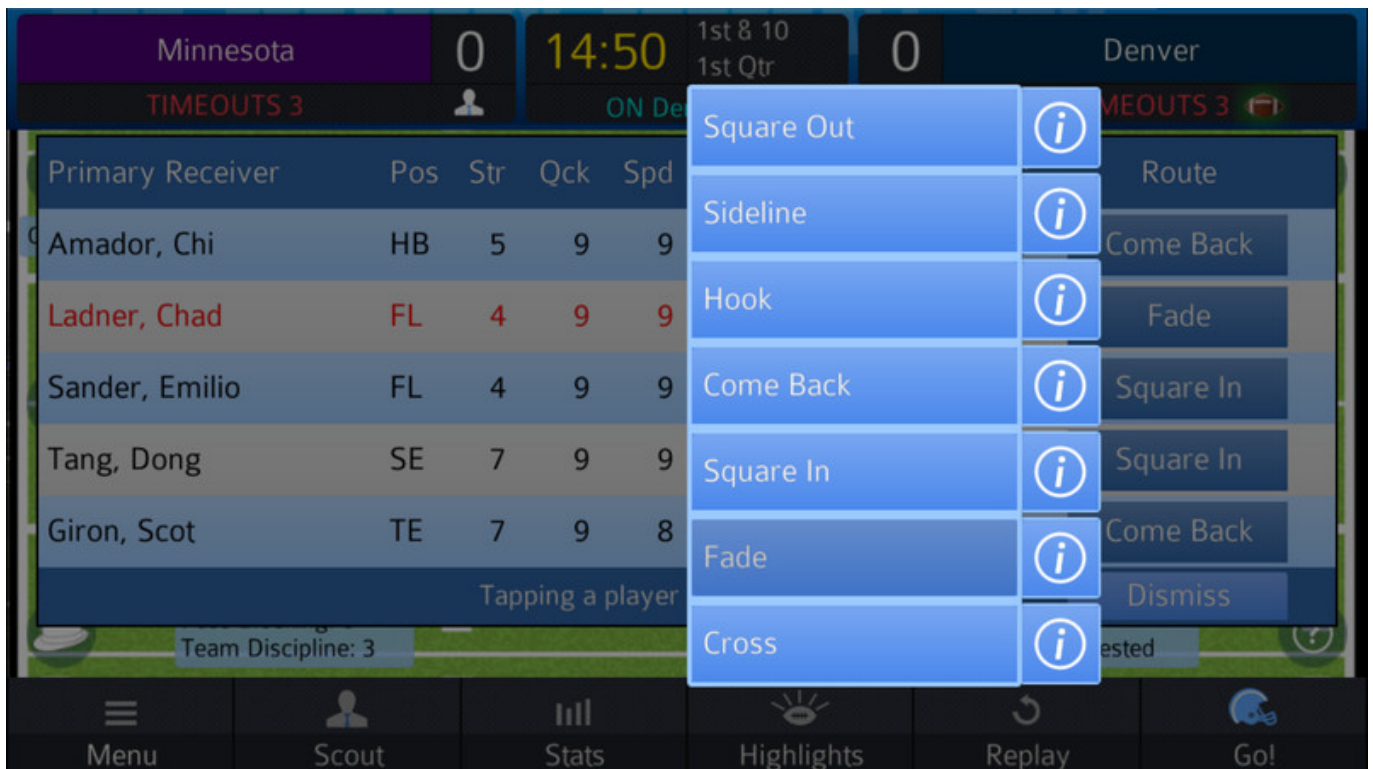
Minnesota 0 14:50 1st & 10 1st Qtr 0 Denver

TIMEOUTS 3 ON De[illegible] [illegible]MEOUTS 3

| Primary Receiver | Pos | Str | Qck | Spd | Route |
|---|---|---|---|---|---|
| Amador, Chi | HB | 5 | 9 | 9 | Come Back |
| Ladner, Chad | FL | 4 | 9 | 9 | Fade |
| Sander, Emilio | FL | 4 | 9 | 9 | Square In |
| Tang, Dong | SE | 7 | 9 | 9 | Square In |
| Giron, Scot | TE | 7 | 9 | 8 | Come Back |

Tapping a player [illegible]

Dismiss

Square Out
Sideline
Hook
Come Back
Square In
Fade
Cross

Team Discipline: 3
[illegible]ested

Menu
Scout
Stats
Highlights
Replay
Go!